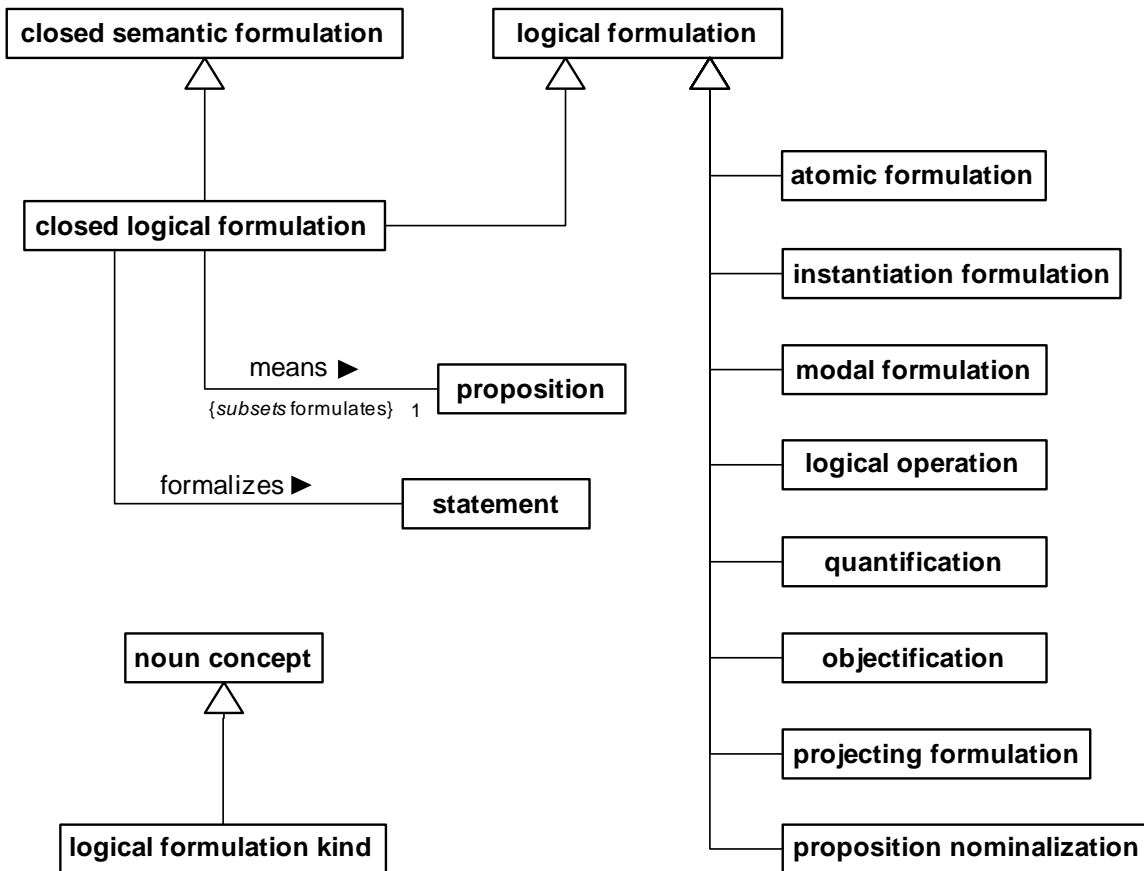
closed semantic formulation

logical formulation

closed logical formulation

atomic formulation

instantiation formulation

means ►

{subsets formulates} 1

proposition

modal formulation

formalizes ►

statement

logical operation

quantification

noun concept

objectification

projecting formulation

logical formulation kind

proposition nominalization